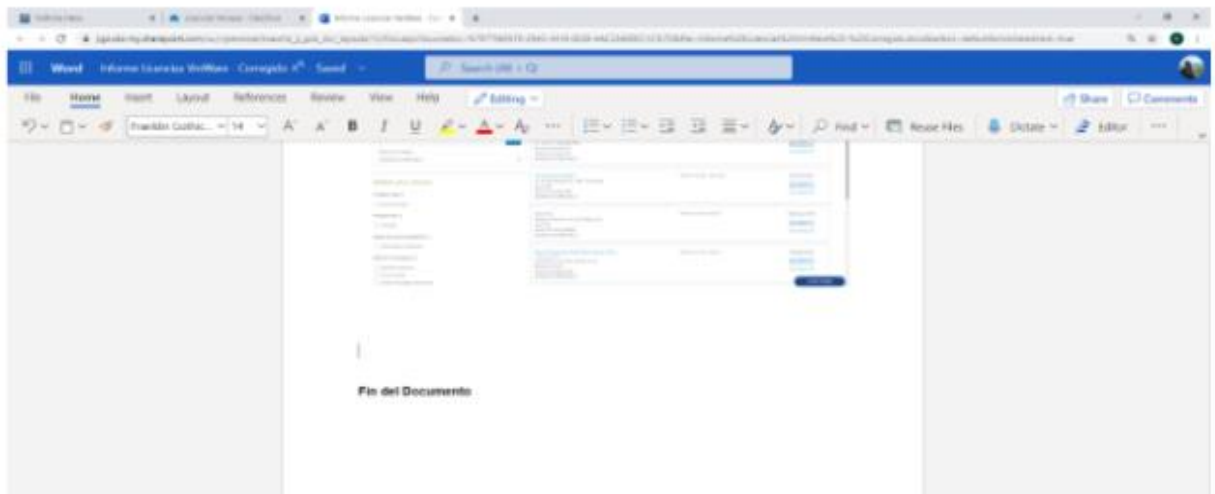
Word Informe Licencias VeriMax Corregido Saved

Search (Alt + Q)

File Home Insert Layout References Review View Help Editing

Share Comments

Franklin Gothic 14 A A B I U Find Reuse Files Dictate Editor

Fin del Documento